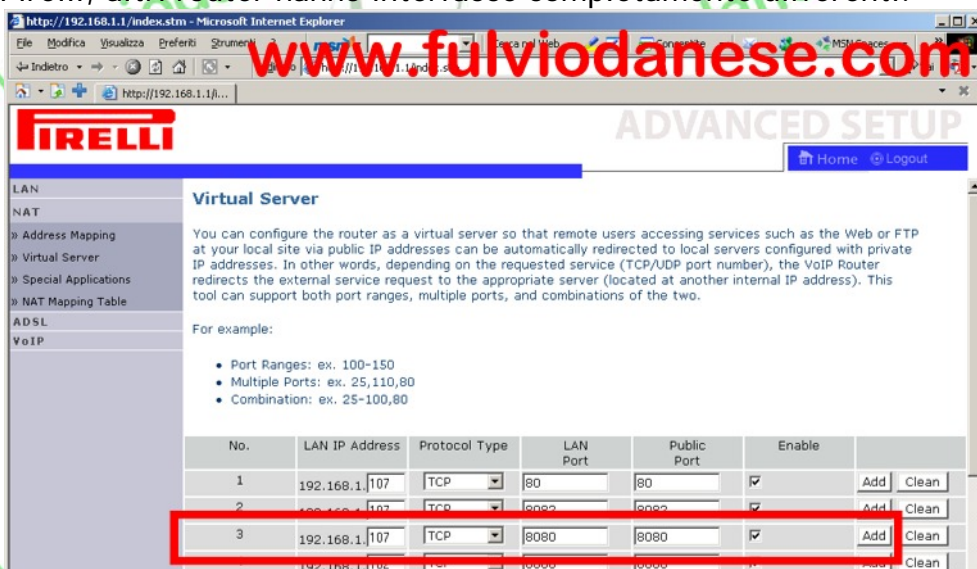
http://192.168.1.1/index.stm - Microsoft Internet Explorer

File Modifica Visualizza Preferiti Strumenti ?

Indietro

www.fulviodanese.com

Cerca nel Web

MSN Spaces

http://192.168.1.1/i...

PIRELLI

ADVANCED SETUP

Home Logout

LAN
NAT
» Address Mapping
» Virtual Server
» Special Applications
» NAT Mapping Table
ADSL
VoIP

Virtual Server

You can configure the router as a virtual server so that remote users accessing services such as the Web or FTP at your local site via public IP addresses can be automatically redirected to local servers configured with private IP addresses. In other words, depending on the requested service (TCP/UDP port number), the VoIP Router redirects the external service request to the appropriate server (located at another internal IP address). This tool can support both port ranges, multiple ports, and combinations of the two.

For example:

• Port Ranges: ex. 100-150
• Multiple Ports: ex. 25,110,80
• Combination: ex. 25-100,80

| No. | LAN IP Address | Protocol Type | LAN Port | Public Port | Enable | | |
|---|---|---|---|---|---|---|---|
| 1 | 192.168.1.107 | TCP | 80 | 80 | ☑ | Add | Clean |
| 2 | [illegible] | TCP | 8082 | 8082 | ☑ | Add | Clean |
| 3 | 192.168.1.107 | TCP | 8080 | 8080 | ☑ | Add | Clean |
| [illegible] | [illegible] | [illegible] | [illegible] | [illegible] | | Add | Clean |